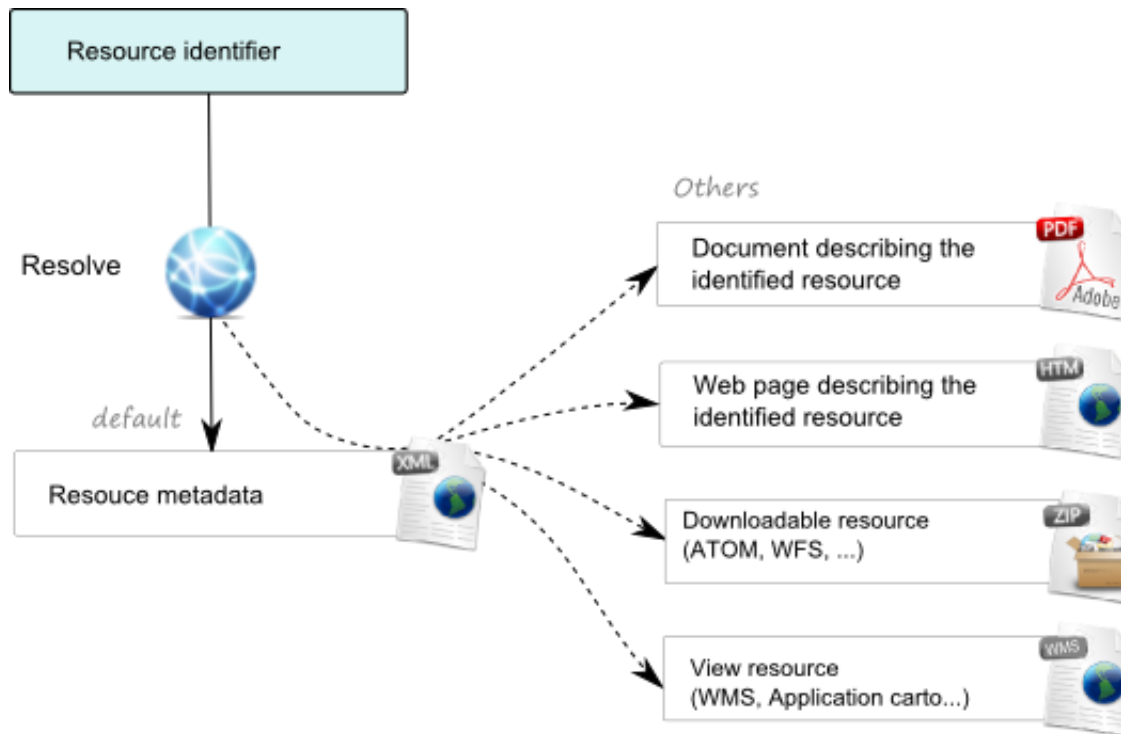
Resource identifier

Resolve

default

Resouce metadata

XML

Others

Document describing the identified resource

PDF

Adobe

Web page describing the identified resource

HTM

Downloadable resource (ATOM, WFS, ...)

ZIP

View resource (WMS, Application carto...)

WMS